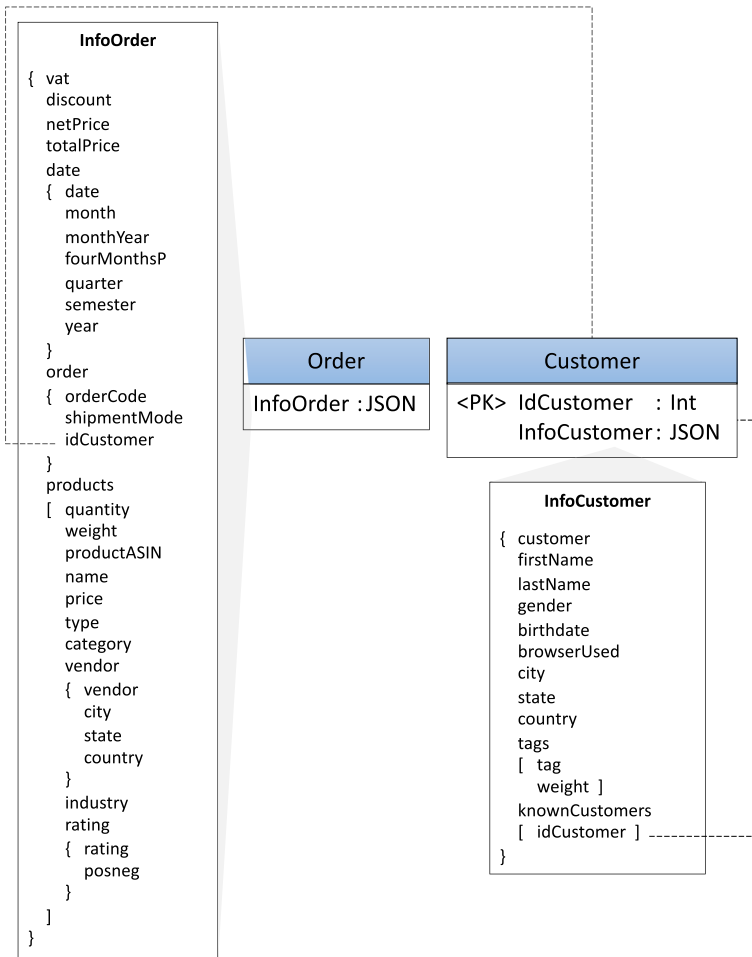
InfoOrder

{ vat
discount
netPrice
totalPrice
date
{ date
month
monthYear
fourMonthsP
quarter
semester
year
}
order
{ orderCode
shipmentMode
idCustomer
}
products
[ quantity
weight
productASIN
name
price
type
category
vendor
{ vendor
city
state
country
}
industry
rating
{ rating
posneg
}
]
}

Order

InfoOrder : JSON

Customer

<PK> IdCustomer : Int
InfoCustomer : JSON

InfoCustomer

{ customer
firstName
lastName
gender
birthdate
browserUsed
city
state
country
tags
[ tag
weight ]
knownCustomers
[ idCustomer ]
}